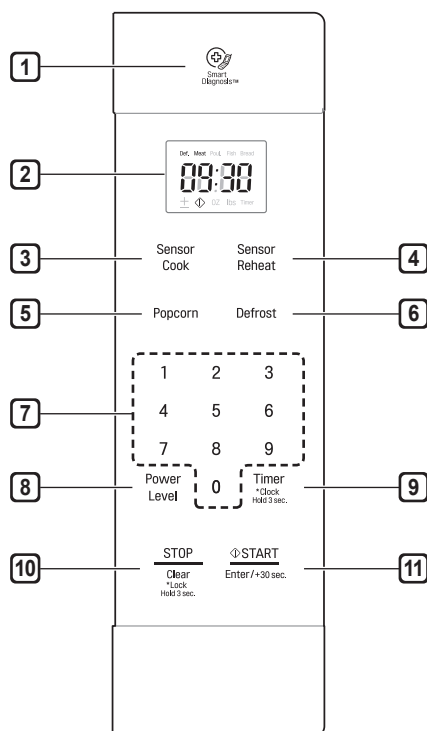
1
Smart Diagnosis™

2
Def. Meat Poul. Fish Bread
88:38
± ◇ OZ lbs. Timer

3
Sensor Cook

Sensor Reheat
4

5
Popcorn

Defrost
6

1 2 3
7
4 5 6
7 8 9

8
Power Level

0

Timer
*Clock
Hold 3 sec.
9

10
STOP
Clear
*Lock
Hold 3 sec.

◇START
Enter/+30 sec.
11